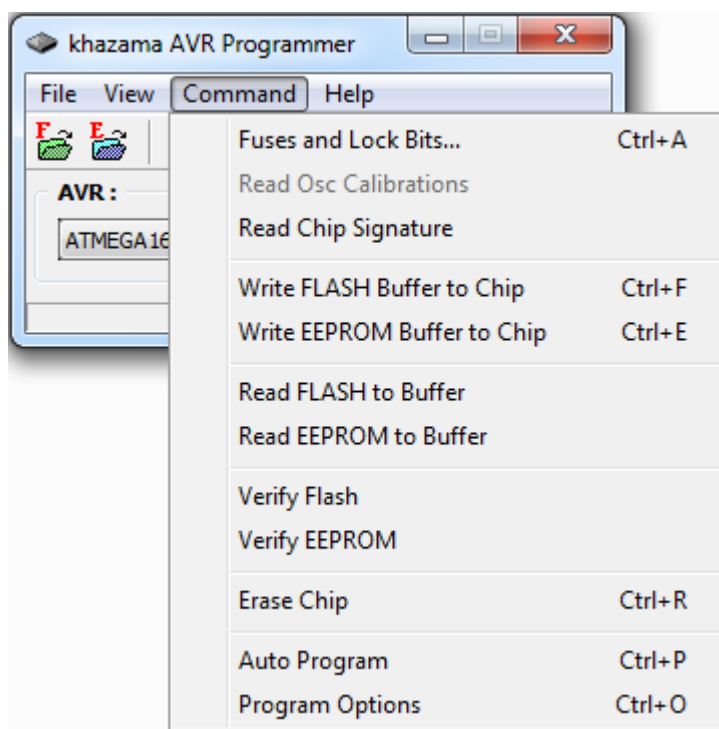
khazama AVR Programmer

File View Command Help

F E

AVR :

ATMEGA16

Fuses and Lock Bits... Ctrl+A
Read Osc Calibrations
Read Chip Signature

Write FLASH Buffer to Chip Ctrl+F
Write EEPROM Buffer to Chip Ctrl+E

Read FLASH to Buffer
Read EEPROM to Buffer

Verify Flash
Verify EEPROM

Erase Chip Ctrl+R

Auto Program Ctrl+P
Program Options Ctrl+O